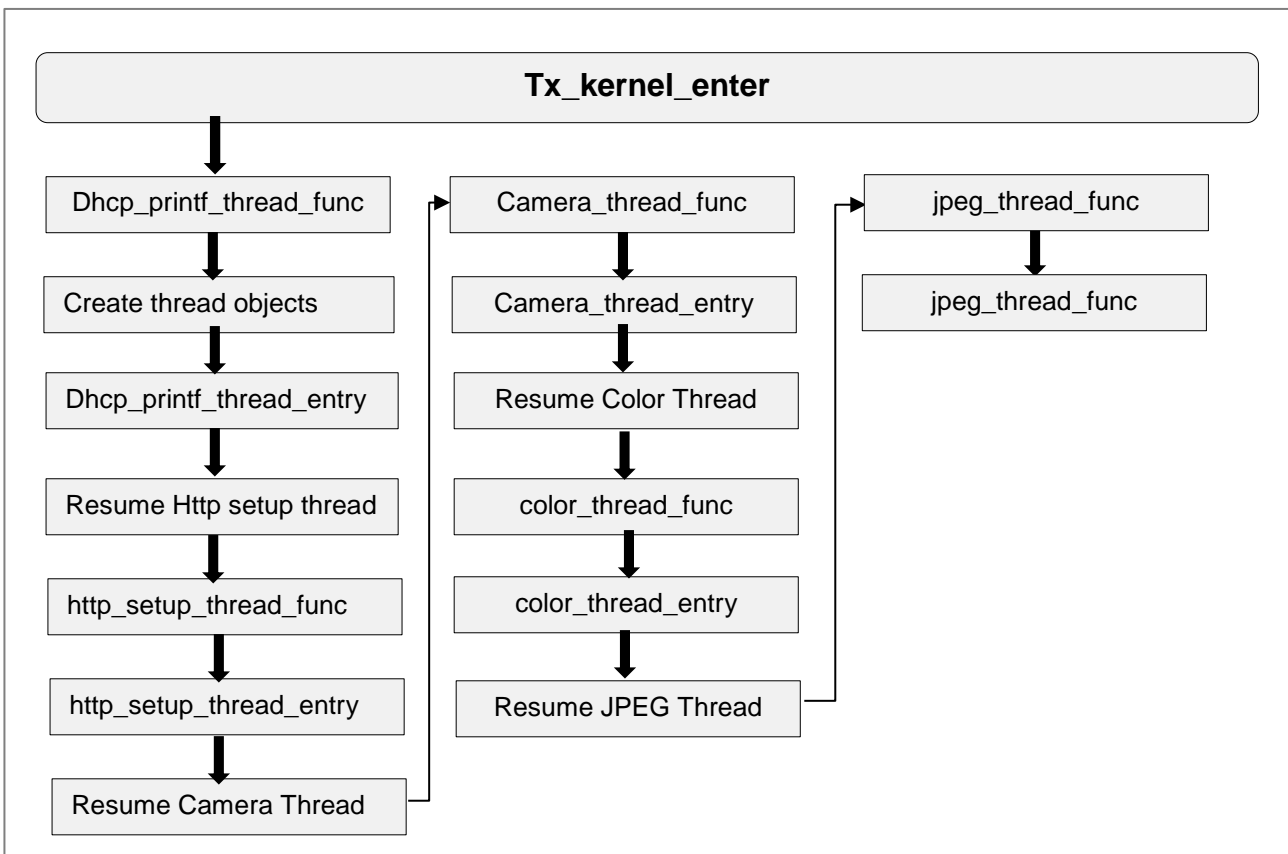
Tx_kernel_enter

Dhcp_printf_thread_func

Create thread objects

Dhcp_printf_thread_entry

Resume Http setup thread

http_setup_thread_func

http_setup_thread_entry

Resume Camera Thread

Camera_thread_func

Camera_thread_entry

Resume Color Thread

color_thread_func

color_thread_entry

Resume JPEG Thread

jpeg_thread_func

jpeg_thread_func